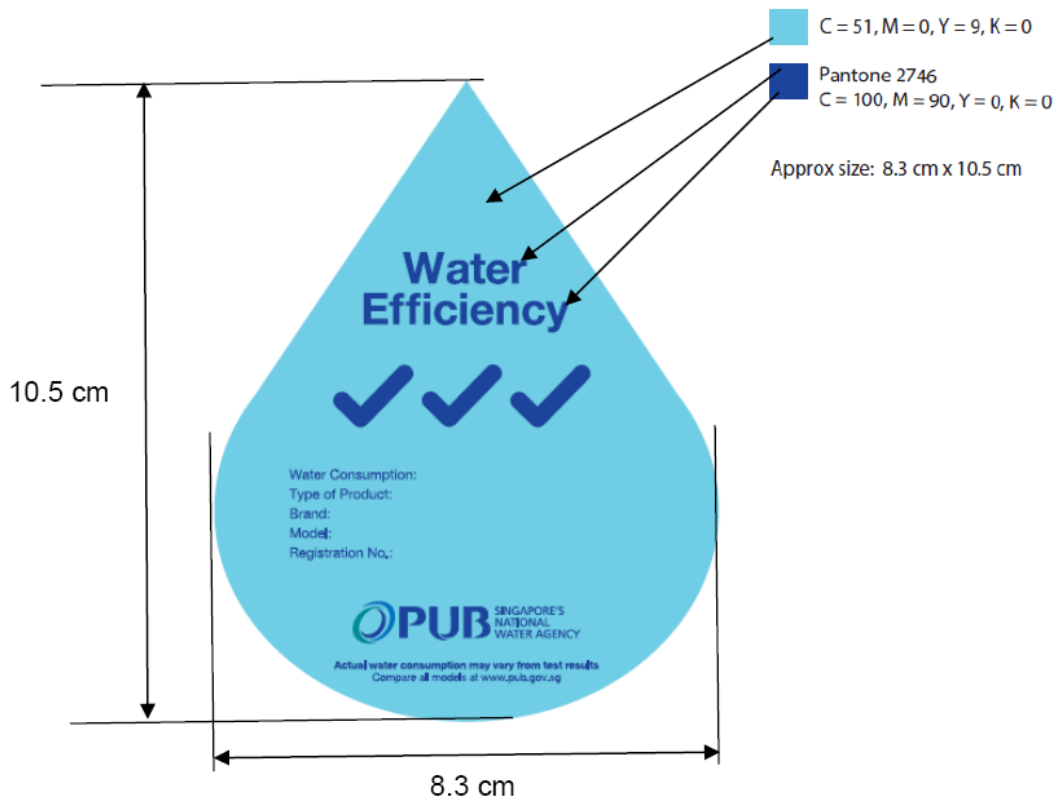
C = 51, M = 0, Y = 9, K = 0

Pantone 2746
C = 100, M = 90, Y = 0, K = 0

Approx size: 8.3 cm x 10.5 cm

10.5 cm

Water Efficiency

Water Consumption:
Type of Product:
Brand:
Model:
Registration No.:

PUB SINGAPORE'S NATIONAL WATER AGENCY

Actual water consumption may vary from test results
Compare all models at www.pub.gov.sg

8.3 cm